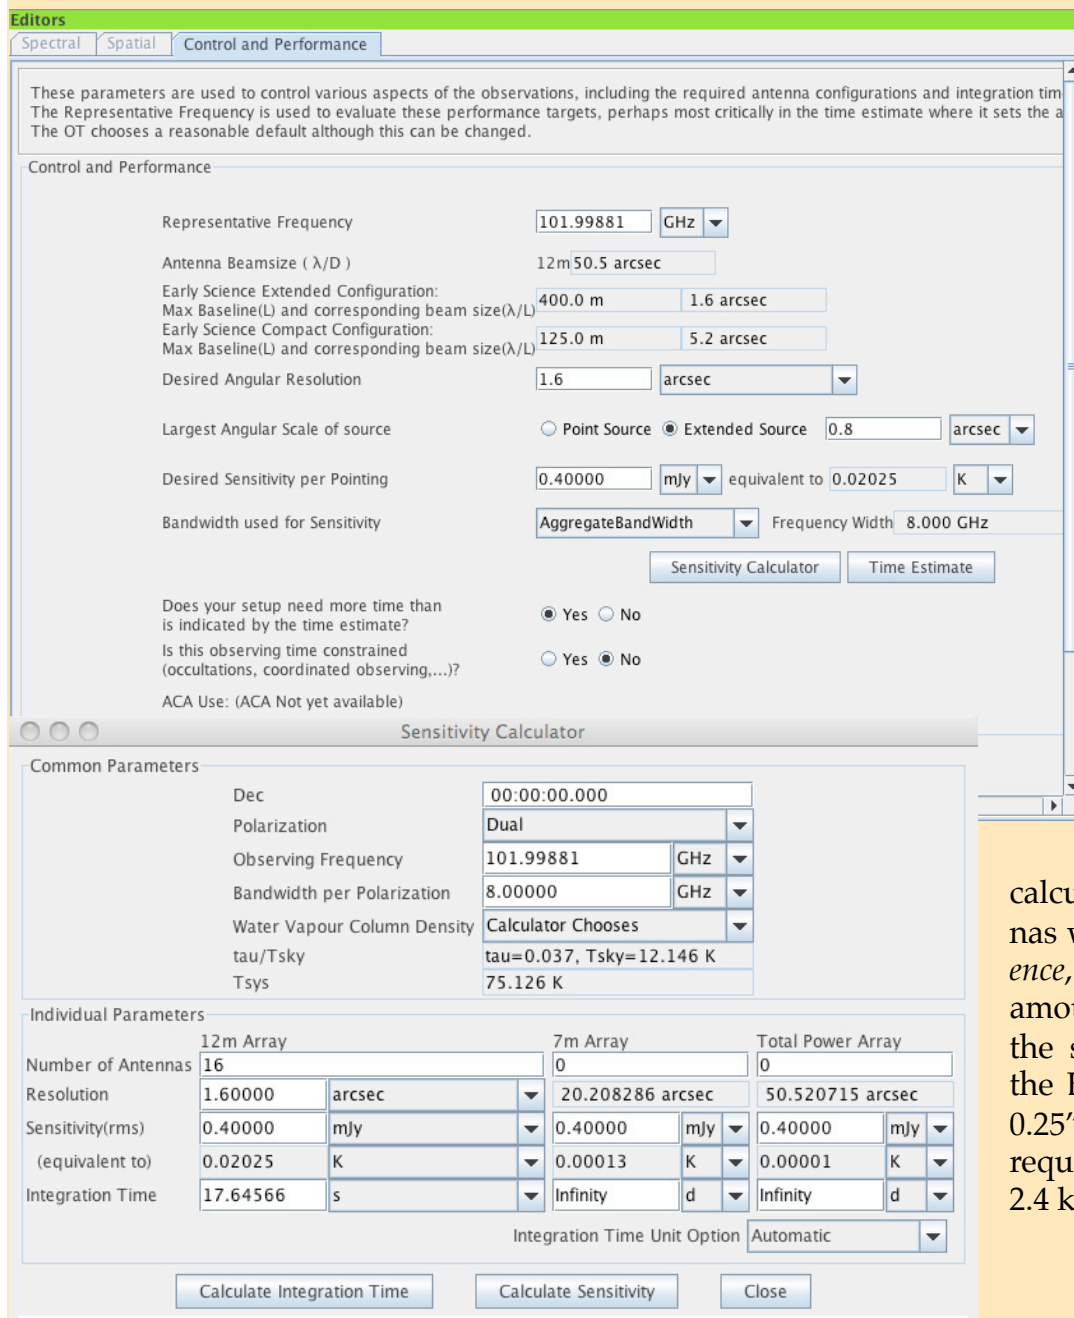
Editors

Spectral | Spatial | Control and Performance

These parameters are used to control various aspects of the observations, including the required antenna configurations and integration tim
The Representative Frequency is used to evaluate these performance targets, perhaps most critically in the time estimate where it sets the a
The OT chooses a reasonable default although this can be changed.

Control and Performance

Representative Frequency 101.99881 GHz

Antenna Beamsize ( λ/D ) 12m 50.5 arcsec

Early Science Extended Configuration:
Max Baseline(L) and corresponding beam size(λ/L) 400.0 m 1.6 arcsec

Early Science Compact Configuration:
Max Baseline(L) and corresponding beam size(λ/L) 125.0 m 5.2 arcsec

Desired Angular Resolution 1.6 arcsec

Largest Angular Scale of source Point Source Extended Source 0.8 arcsec

Desired Sensitivity per Pointing 0.40000 mJy equivalent to 0.02025 K

Bandwidth used for Sensitivity AggregateBandWidth Frequency Width 8.000 GHz

Sensitivity Calculator | Time Estimate

Does your setup need more time than is indicated by the time estimate? Yes No

Is this observing time constrained (occultations, coordinated observing,...)? Yes No

ACA Use: (ACA Not yet available)

Sensitivity Calculator

Common Parameters

| | | |
|---|---|---|
| Dec | 00:00:00.000 | |
| Polarization | Dual | |
| Observing Frequency | 101.99881 | GHz |
| Bandwidth per Polarization | 8.00000 | GHz |
| Water Vapour Column Density | Calculator Chooses | |
| tau/Tsky | tau=0.037, Tsky=12.146 K | |
| Tsys | 75.126 K | |

Individual Parameters

| | 12m Array | | 7m Array | | Total Power Array | |
|---|---|---|---|---|---|---|
| Number of Antennas | 16 | | 0 | | 0 | |
| Resolution | 1.60000 | arcsec | 20.208286 arcsec | | 50.520715 arcsec | |
| Sensitivity(rms) | 0.40000 | mJy | 0.40000 | mJy | 0.40000 | mJy |
| (equivalent to) | 0.02025 | K | 0.00013 | K | 0.00001 | K |
| Integration Time | 17.64566 | s | Infinity | d | Infinity | d |

Integration Time Unit Option Automatic

Calculate Integration Time | Calculate Sensitivity | Close

calcu
nas v
ence,
amou
the s
the I
0.25″
requ
2.4 k